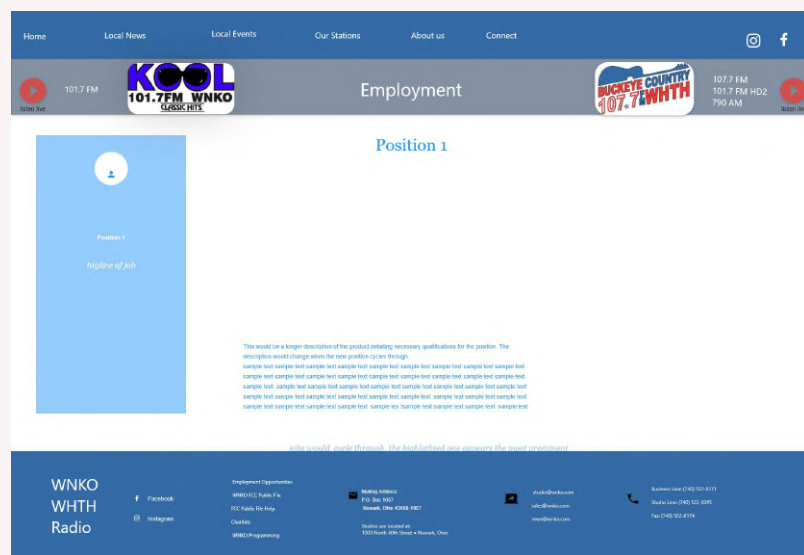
Home Local News Local Events Our Stations About us Connect

listen live 101.7 FM

KOOL 101.7FM WNKO CLASSIC HITS

Employment

BUCKEYE COUNTRY 107.7 WHTH

107.7 FM
101.7 FM HD2
790 AM

listen live

Position 1

Position 1

tagline of job

This would be a longer description of the product detailing necessary qualifications for the position. The description would change when the new position cycles through.
sample text sample text sample text sample text sample text sample text sample text sample text sample text
sample text sample text sample text sample text sample text sample text sample text sample text sample text
sample text sample text sample text sample text sample text sample text sample text sample text sample text
sample text sample text sample text sample text sample text sample text sample text sample text sample text
sample text sample text sample text sample text sample tex tsample text sample text sample text sample text

jobs would cycle through, the highlighted one appears the most prominent

WNKO
WHTH
Radio

Facebook
Instagram

Employment Opportunities
WNKO FCC Public File
FCC Public File Help
Charities
WNKO Programming

Mailing Address
P.O. Box 1057
Newark, Ohio 43058-1057

Studios are located at:
1000 North 40th Street • Newark, Ohio

studio@wnko.com
sales@wnko.com
news@wnko.com

Business Line (740) 522-8171
Studio Line (740) 522-3295
Fax (740) 522-4174